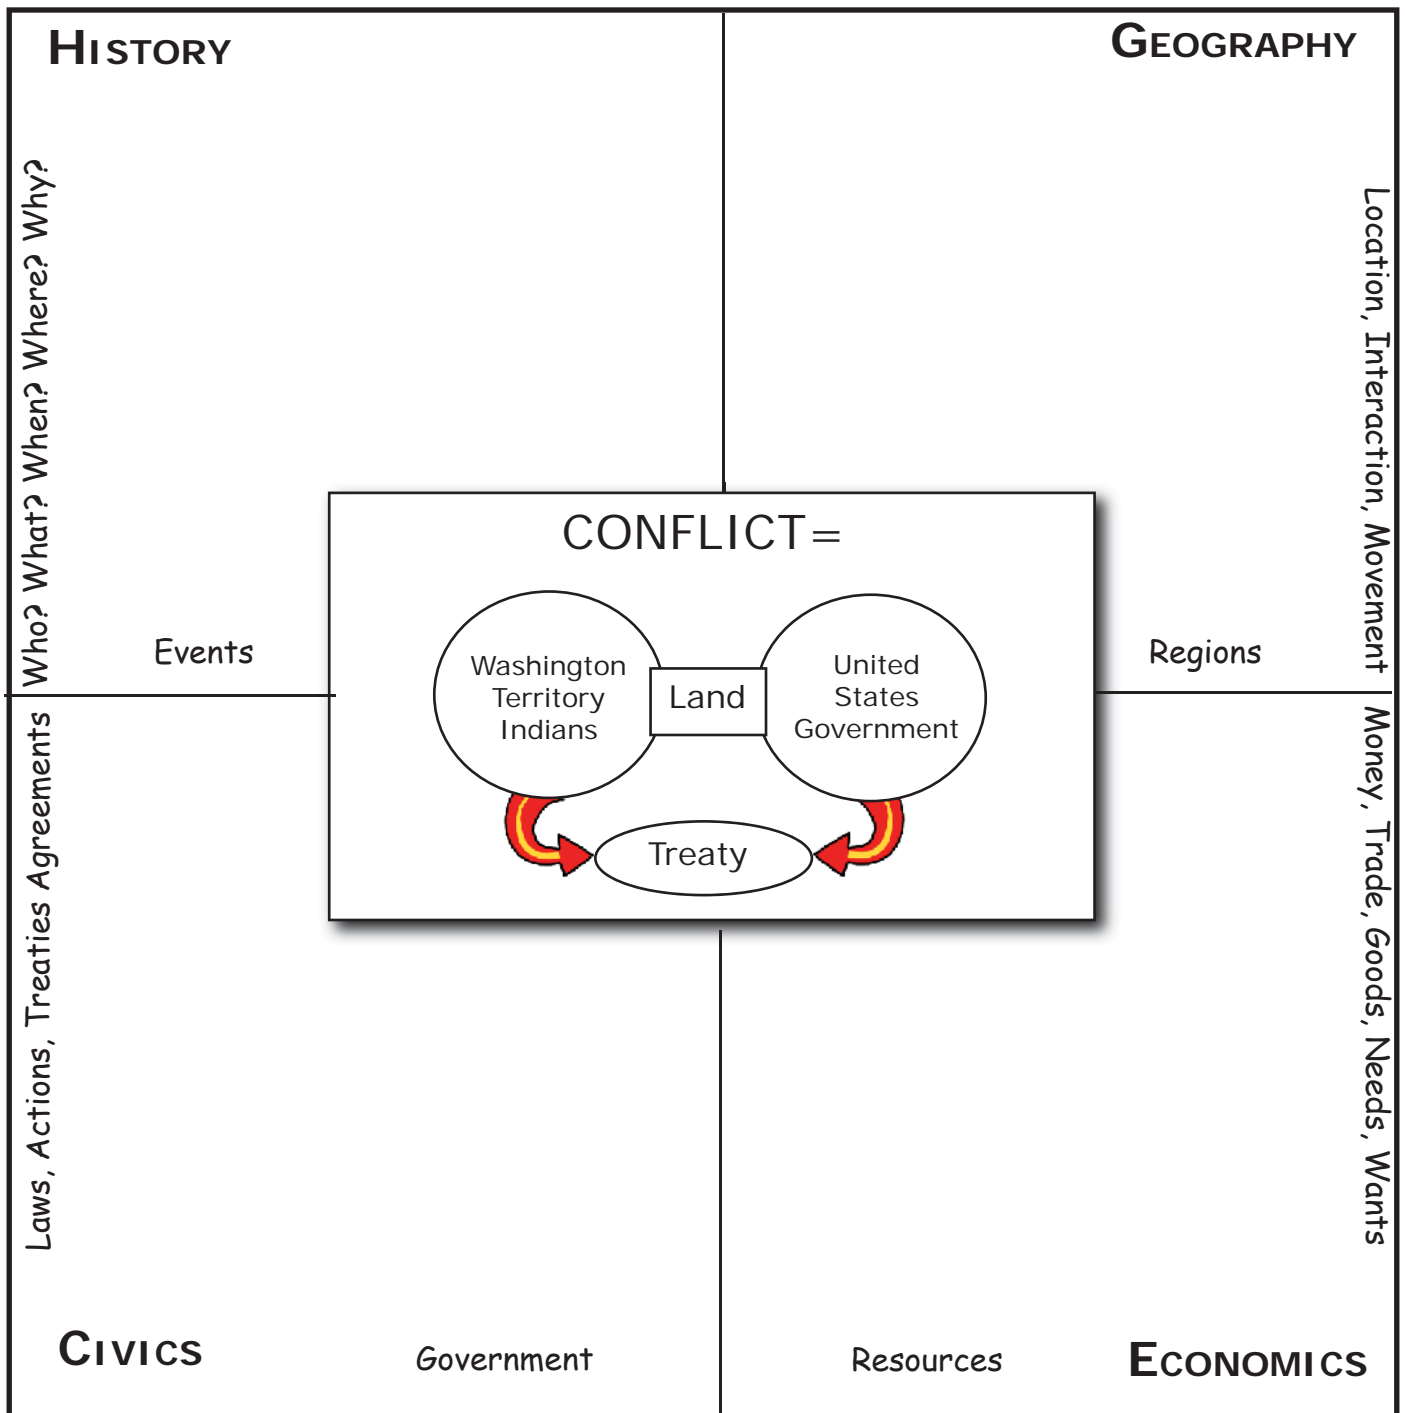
HISTORY

GEOGRAPHY

Who? What? When? Where? Why?

Location, Interaction, Movement

CONFLICT=

Events

Washington Territory Indians

Land

United States Government

Regions

Treaty

Laws, Actions, Treaties Agreements

Money, Trade, Goods, Needs, Wants

CIVICS

Government

Resources

ECONOMICS